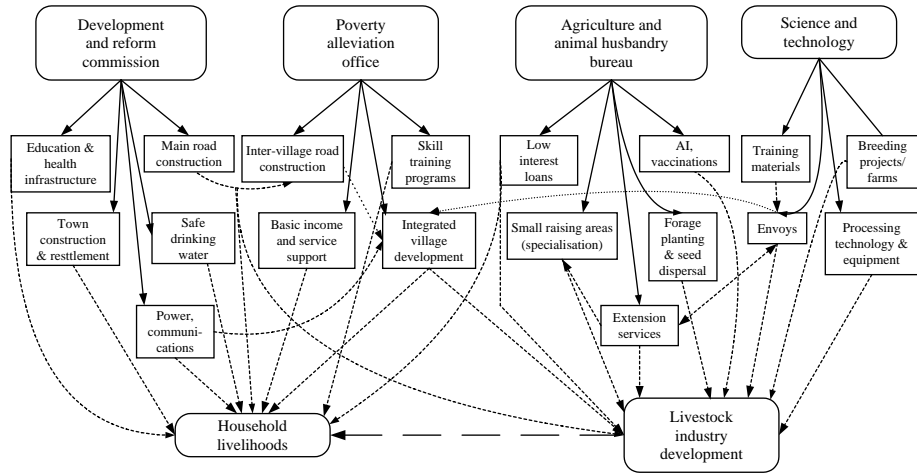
Development and reform commission

Poverty alleviation office

Agriculture and animal husbandry bureau

Science and technology

Education & health infrastructure

Main road construction

Inter-village road construction

Skill training programs

Low interest loans

AI, vaccinations

Training materials

Breeding projects/ farms

Town construction & resttlement

Safe drinking water

Basic income and service support

Integrated village development

Small raising areas (specialisation)

Forage planting & seed dispersal

Envoys

Processing technology & equipment

Power, communi-cations

Extension services

Household livelihoods

Livestock industry development